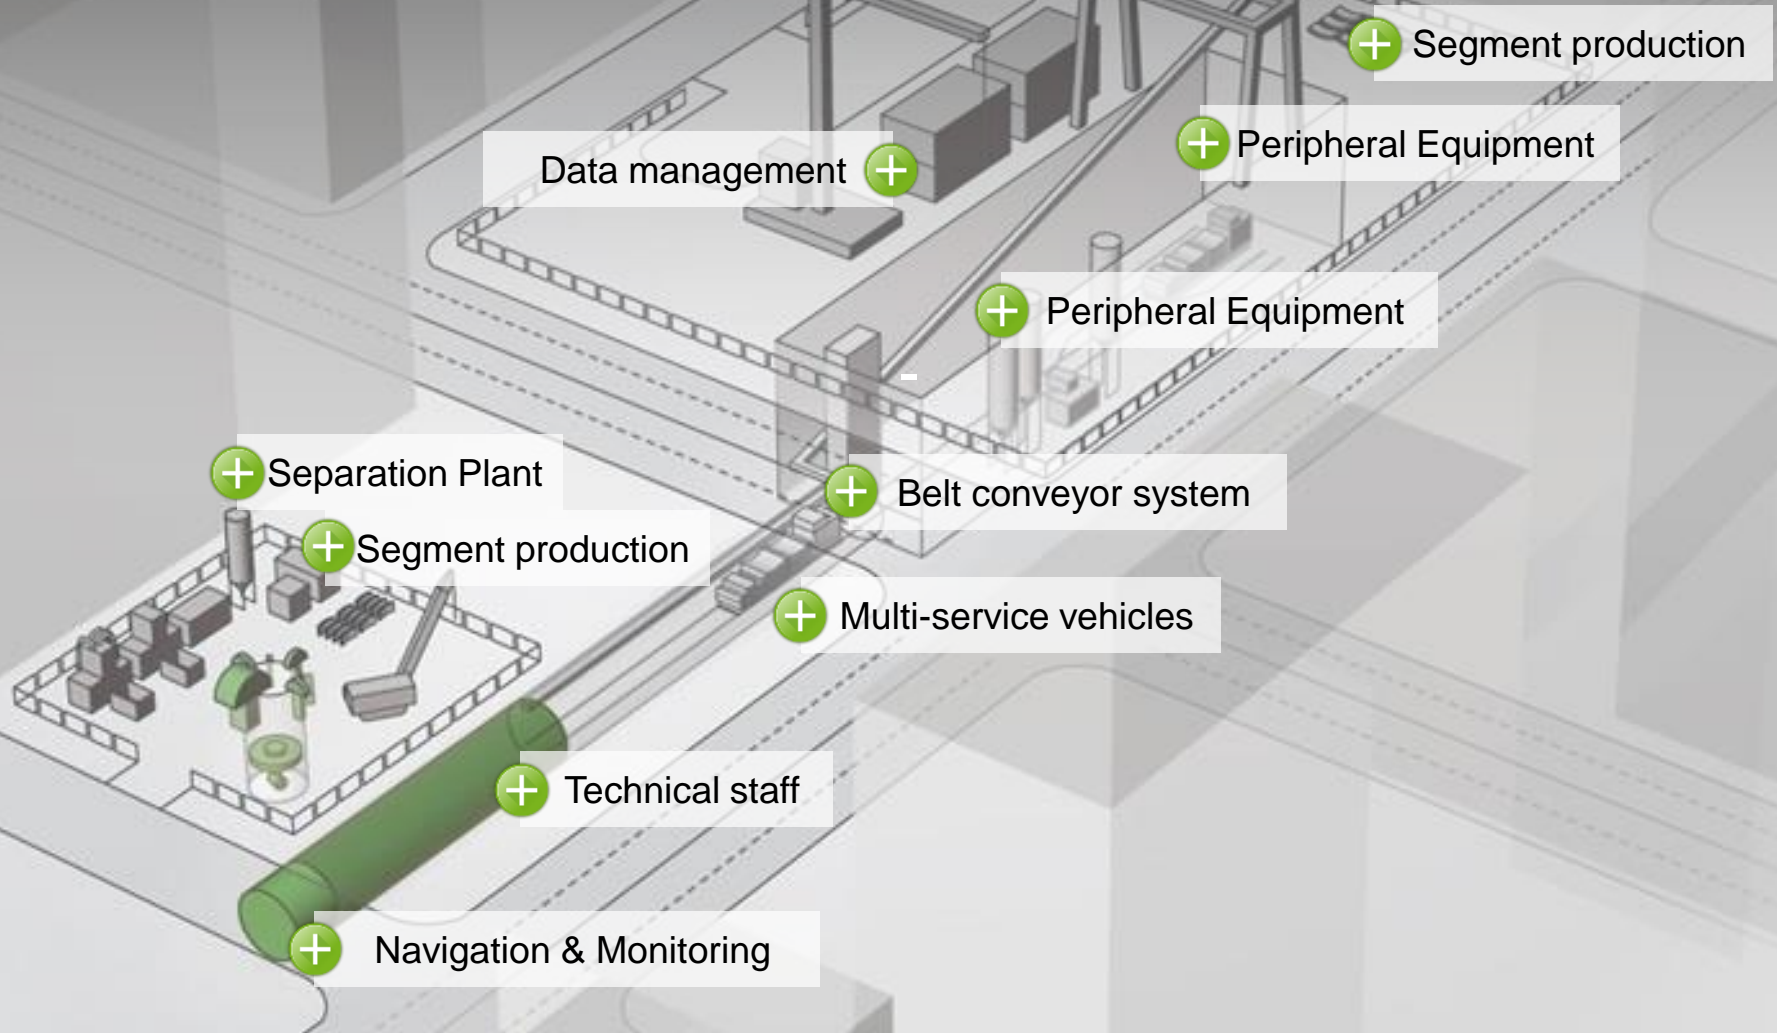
Segment production

Peripheral Equipment

Data management

Peripheral Equipment

Separation Plant

Belt conveyor system

Segment production

Multi-service vehicles

Technical staff

Navigation & Monitoring